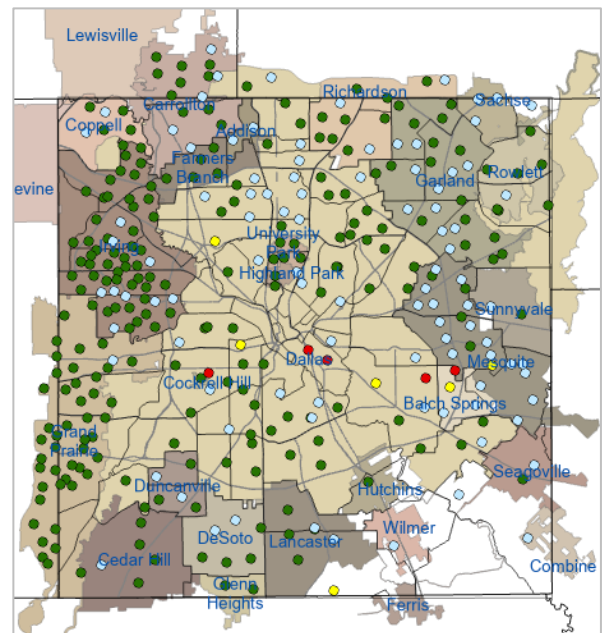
Lewisville
Carrollton
Richardson
Sachse
Coppell
Addison
Farmers Branch
Garland
Rowlett
evine
University Park
Irving
Highland Park
Sunnyvale
Dallas
Mesquite
Cockrell Hill
Balch Springs
Grand Prairie
Seagoville
Duncanville
Hutchins
Wilmer
DeSoto
Lancaster
Cedar Hill
Combine
Glenn Heights
Ferris